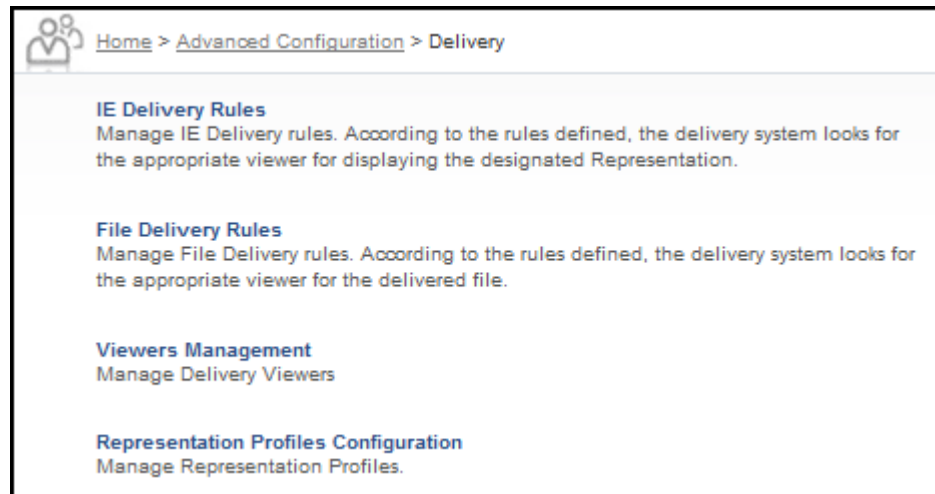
Home > Advanced Configuration > Delivery

IE Delivery Rules
Manage IE Delivery rules. According to the rules defined, the delivery system looks for the appropriate viewer for displaying the designated Representation.

File Delivery Rules
Manage File Delivery rules. According to the rules defined, the delivery system looks for the appropriate viewer for the delivered file.

Viewers Management
Manage Delivery Viewers

Representation Profiles Configuration
Manage Representation Profiles.